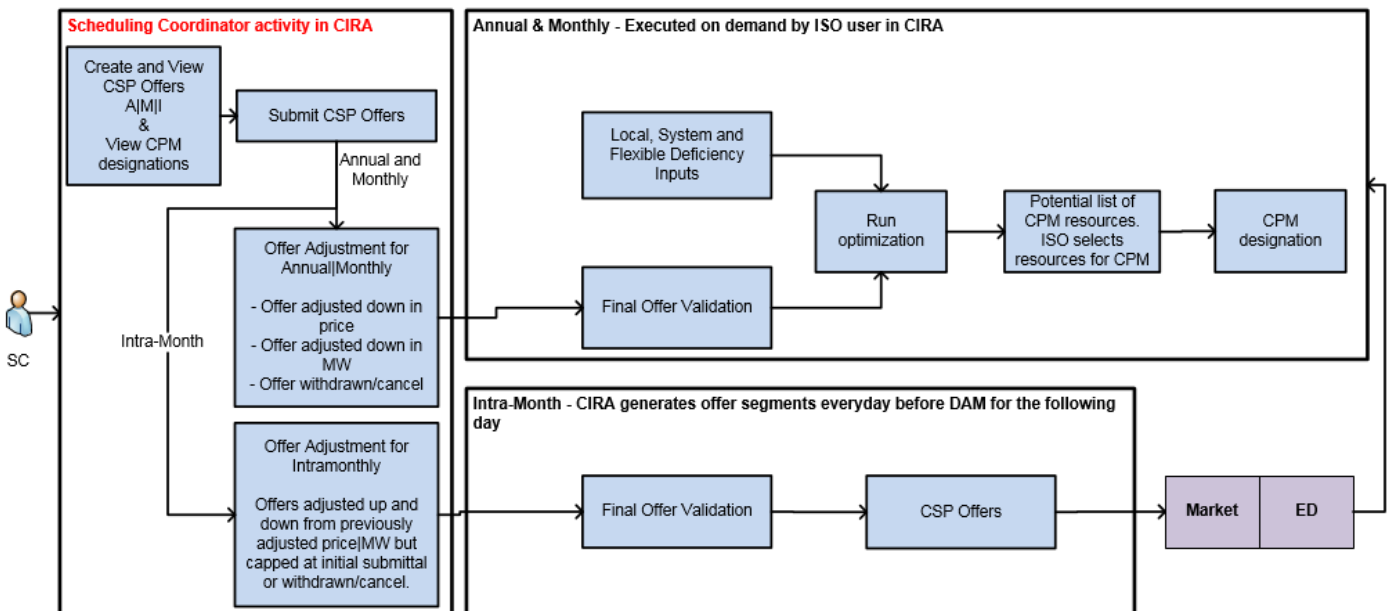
Scheduling Coordinator activity in CIRA

Create and View CSP Offers A|M|I & View CPM designations

Submit CSP Offers

Annual and Monthly

Intra-Month

SC

Offer Adjustment for Annual|Monthly

- Offer adjusted down in price
- Offer adjusted down in MW
- Offer withdrawn/cancel

Offer Adjustment for Intramonthly

Offers adjusted up and down from previously adjusted price|MW but capped at initial submittal or withdrawn/cancel.

Annual & Monthly - Executed on demand by ISO user in CIRA

Local, System and Flexible Deficiency Inputs

Run optimization

Potential list of CPM resources. ISO selects resources for CPM

CPM designation

Final Offer Validation

Intra-Month - CIRA generates offer segments everyday before DAM for the following day

Final Offer Validation

CSP Offers

Market

ED